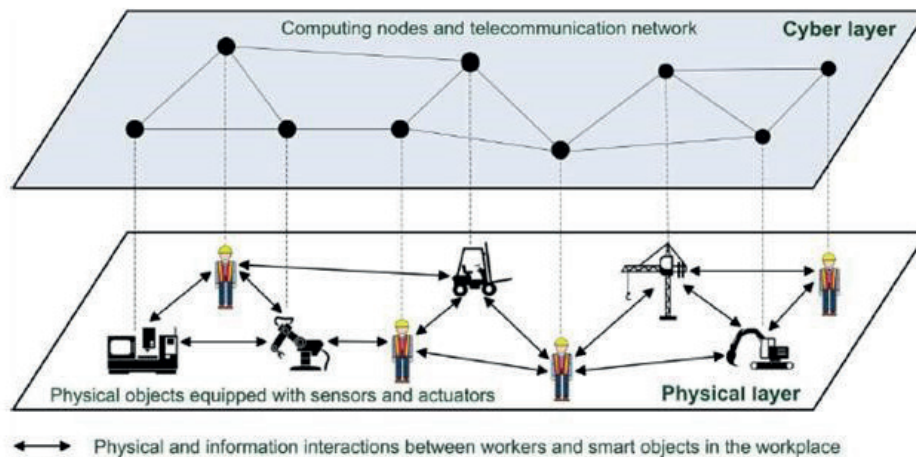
Computing nodes and telecommunication network

Cyber layer

Physical objects equipped with sensors and actuators

Physical layer

Physical and information interactions between workers and smart objects in the workplace